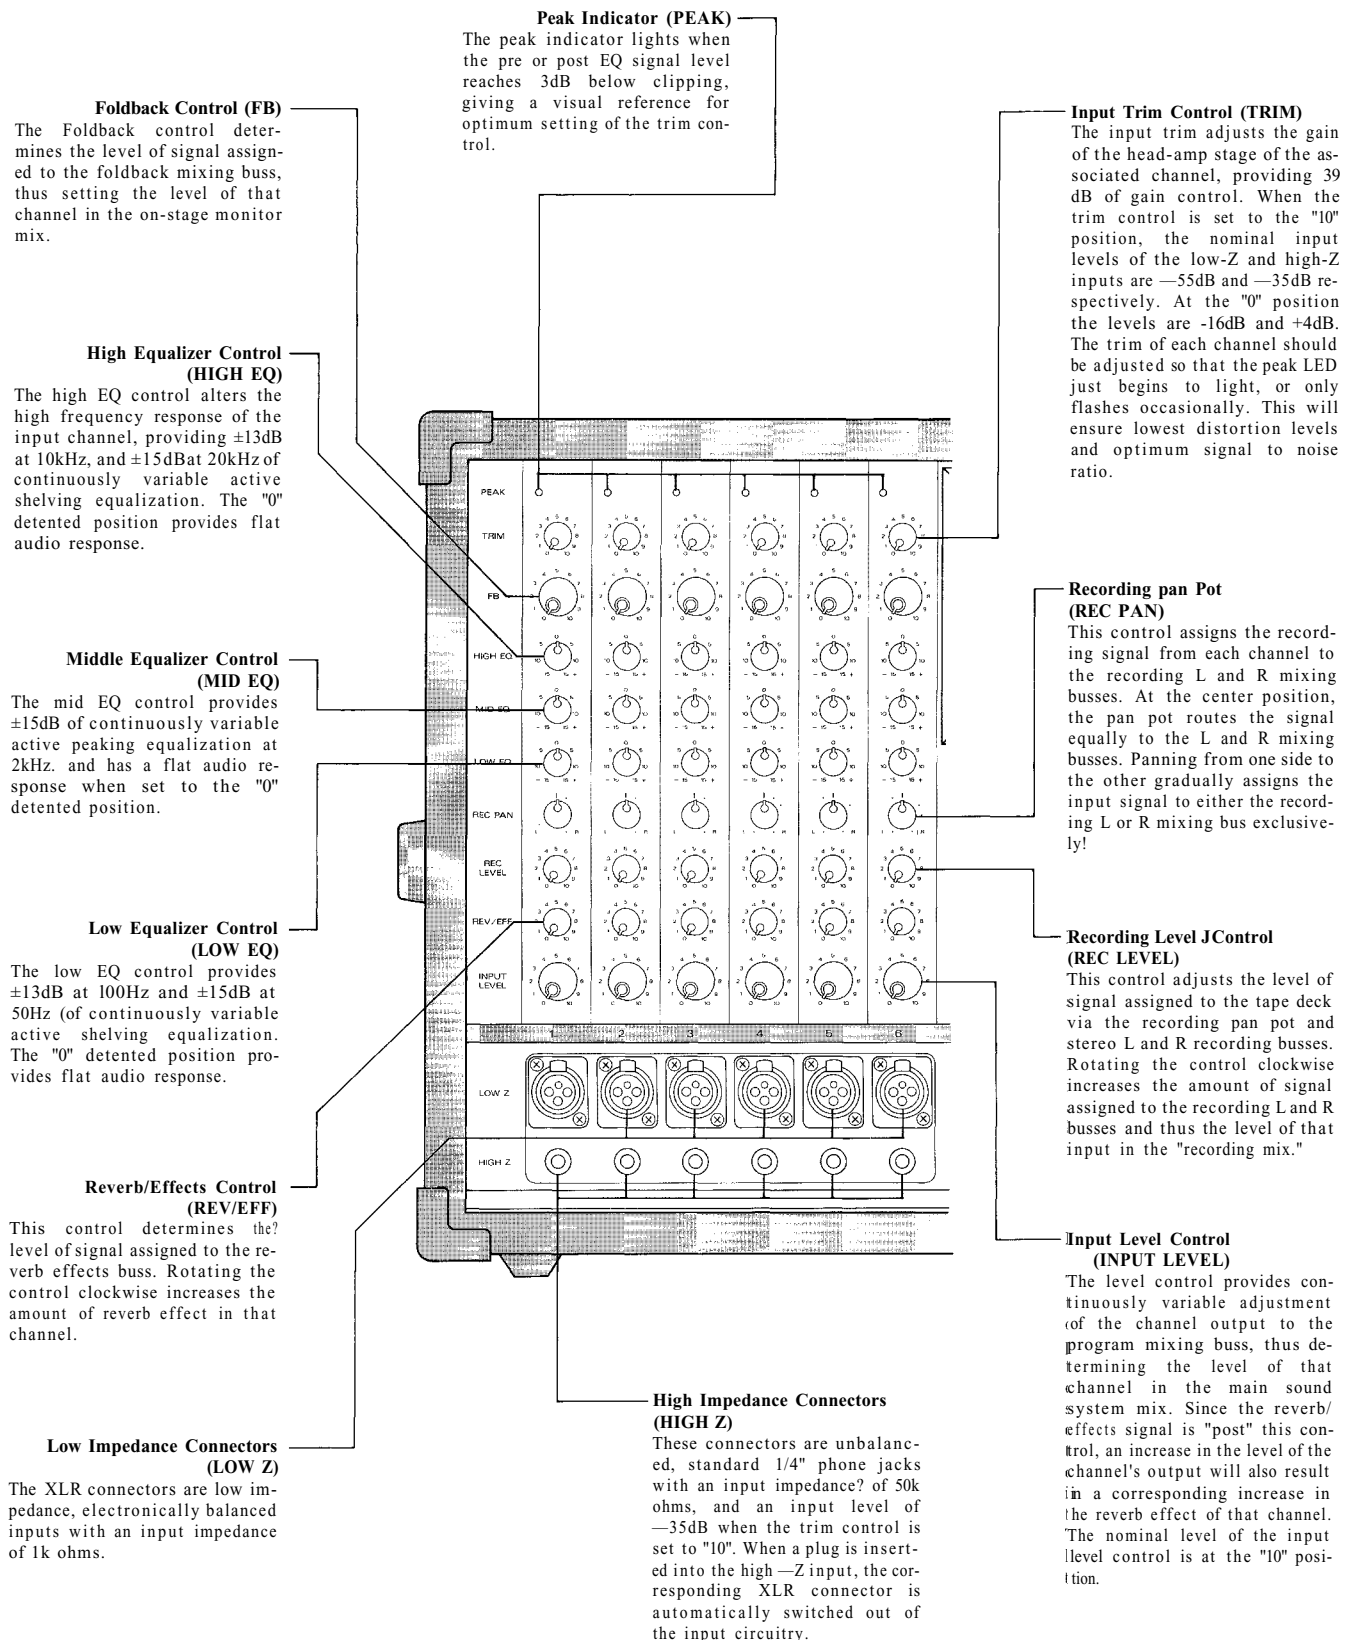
Peak Indicator (PEAK)
The peak indicator lights when the pre or post EQ signal level reaches 3dB below clipping, giving a visual reference for optimum setting of the trim control.

Foldback Control (FB)
The Foldback control determines the level of signal assigned to the foldback mixing buss, thus setting the level of that channel in the on-stage monitor mix.

Input Trim Control (TRIM)
The input trim adjusts the gain of the head-amp stage of the associated channel, providing 39 dB of gain control. When the trim control is set to the "10" position, the nominal input levels of the low-Z and high-Z inputs are —55dB and —35dB respectively. At the "0" position the levels are -16dB and +4dB. The trim of each channel should be adjusted so that the peak LED just begins to light, or only flashes occasionally. This will ensure lowest distortion levels and optimum signal to noise ratio.

High Equalizer Control (HIGH EQ)
The high EQ control alters the high frequency response of the input channel, providing ±13dB at 10kHz, and ±15dBat 20kHz of continuously variable active shelving equalization. The "0" detented position provides flat audio response.

PEAK
TRIM
FB
HIGH EQ
MID EQ
LOW EQ
REC PAN
REC LEVEL
REV/EFF
INPUT LEVEL
1 2 3 4 5 6
LOW Z
HIGH Z

Recording pan Pot (REC PAN)
This control assigns the recording signal from each channel to the recording L and R mixing busses. At the center position, the pan pot routes the signal equally to the L and R mixing busses. Panning from one side to the other gradually assigns the input signal to either the recording L or R mixing bus exclusively!

Middle Equalizer Control (MID EQ)
The mid EQ control provides ±15dB of continuously variable active peaking equalization at 2kHz. and has a flat audio response when set to the "0" detented position.

Low Equalizer Control (LOW EQ)
The low EQ control provides ±13dB at 100Hz and ±15dB at 50Hz (of continuously variable active shelving equalization. The "0" detented position provides flat audio response.

Recording Level JControl (REC LEVEL)
This control adjusts the level of signal assigned to the tape deck via the recording pan pot and stereo L and R recording busses. Rotating the control clockwise increases the amount of signal assigned to the recording L and R busses and thus the level of that input in the "recording mix."

Reverb/Effects Control (REV/EFF)
This control determines the? level of signal assigned to the reverb effects buss. Rotating the control clockwise increases the amount of reverb effect in that channel.

Input Level Control (INPUT LEVEL)
The level control provides continuously variable adjustment of the channel output to the program mixing buss, thus determining the level of that channel in the main sound system mix. Since the reverb/effects signal is "post" this control, an increase in the level of the channel's output will also result in a corresponding increase in the reverb effect of that channel. The nominal level of the input level control is at the "10" position.

Low Impedance Connectors (LOW Z)
The XLR connectors are low impedance, electronically balanced inputs with an input impedance of 1k ohms.

High Impedance Connectors (HIGH Z)
These connectors are unbalanced, standard 1/4" phone jacks with an input impedance? of 50k ohms, and an input level of —35dB when the trim control is set to "10". When a plug is inserted into the high —Z input, the corresponding XLR connector is automatically switched out of the input circuitry.